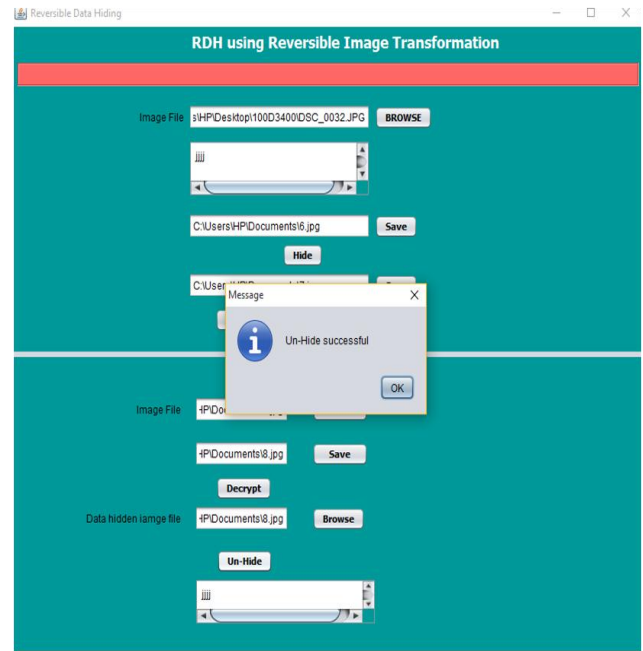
Reversible Data Hiding

RDH using Reversible Image Transformation

Image File s\HP\Desktop\100D3400\DSC_0032.JPG BROWSE

jjjj

C:\Users\HP\Documents\6.jpg Save

Hide

C:\Use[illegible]

Message

Un-Hide successful

OK

Image File -HP\Do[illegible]

-HP\Documents\8.jpg Save

Decrypt

Data hidden iamge file -HP\Documents\8.jpg Browse

Un-Hide

jjjj